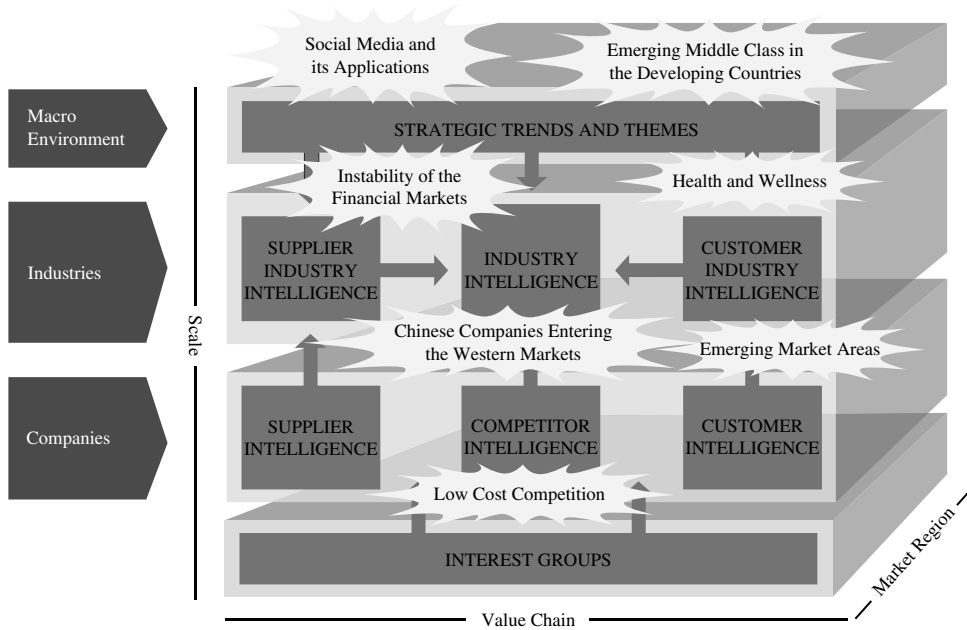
Social Media and its Applications

Emerging Middle Class in the Developing Countries

Macro Environment

STRATEGIC TRENDS AND THEMES

Instability of the Financial Markets

Health and Wellness

Industries

SUPPLIER INDUSTRY INTELLIGENCE

INDUSTRY INTELLIGENCE

CUSTOMER INDUSTRY INTELLIGENCE

Scale

Chinese Companies Entering the Western Markets

Emerging Market Areas

Companies

SUPPLIER INTELLIGENCE

COMPETITOR INTELLIGENCE

CUSTOMER INTELLIGENCE

Low Cost Competition

INTEREST GROUPS

Market Region

Value Chain